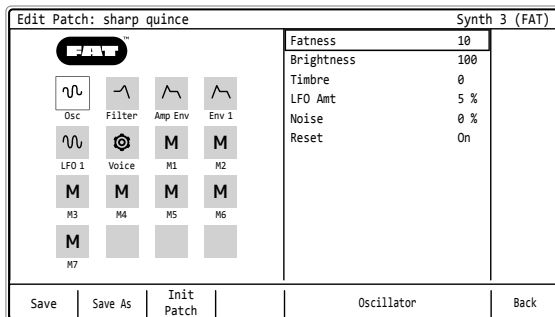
Edit Patch: sharp quince

Synth 3 (FAT)

FAT™

Osc
Filter
Amp Env
Env 1
LFO 1
Voice
M
M1
M
M2
M
M3
M
M4
M
M5
M
M6
M
M7

| | |
|---|---|
| Fatness | 10 |
| Brightness | 100 |
| Timbre | 0 |
| LFO Amt | 5 % |
| Noise | 0 % |
| Reset | On |

Save | Save As | Init Patch | Oscillator | Back